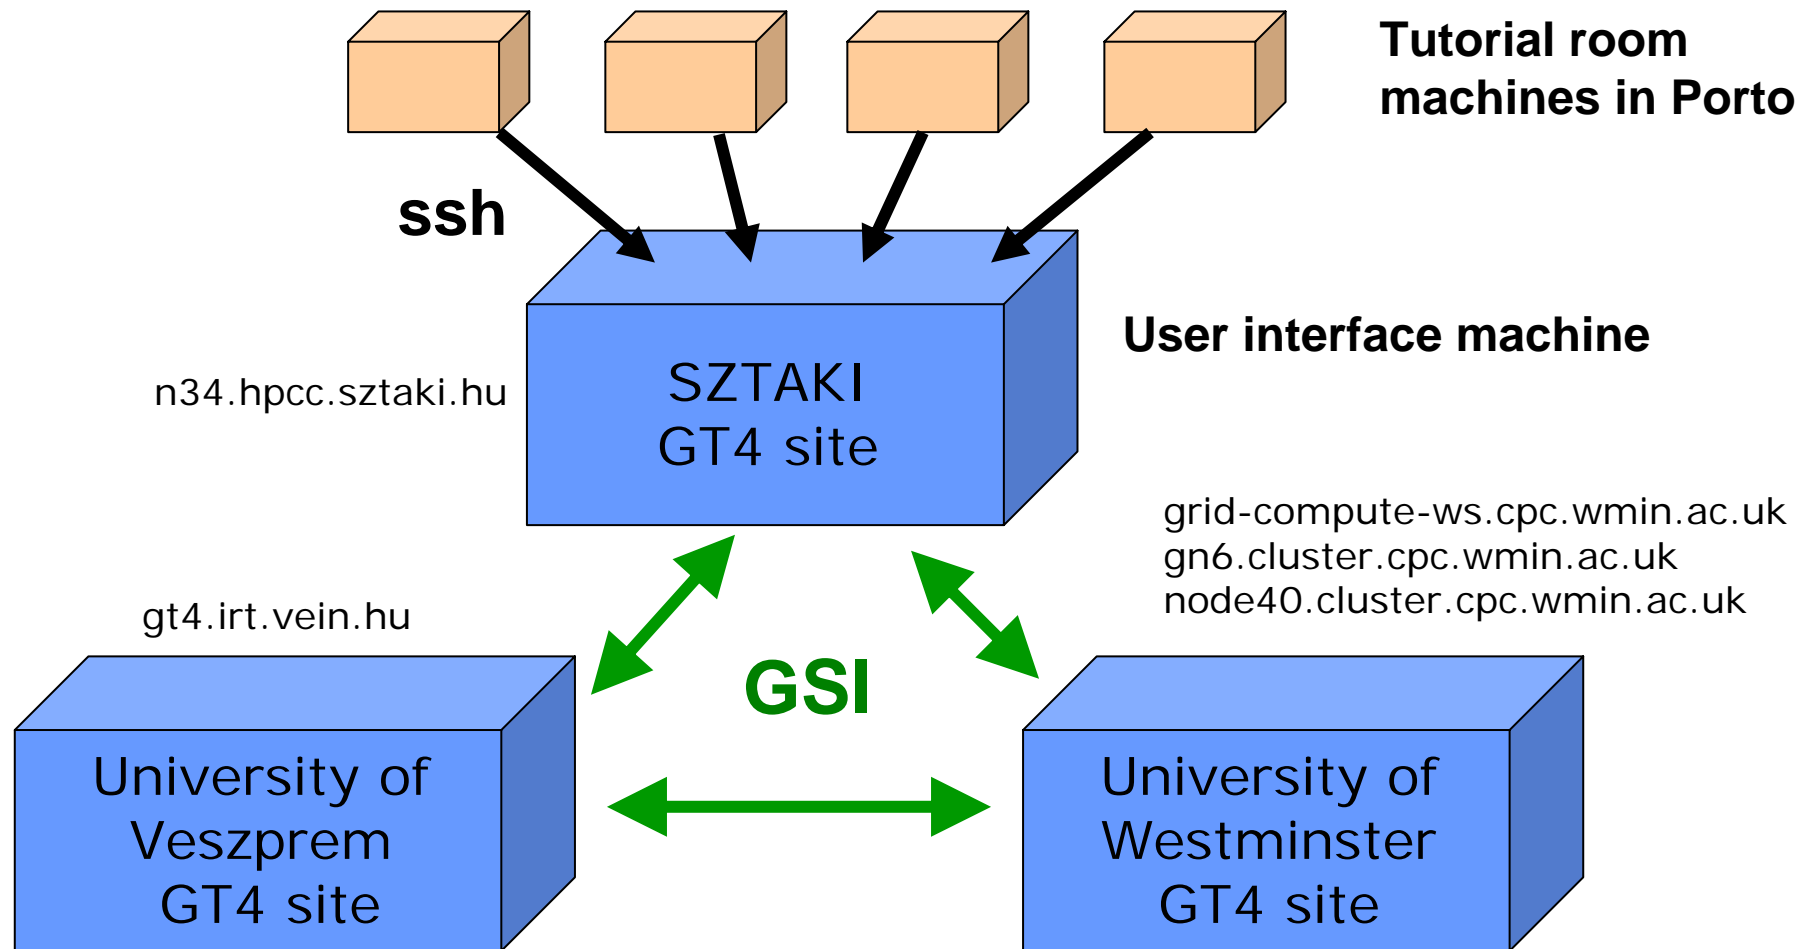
Tutorial room machines in Porto

ssh

User interface machine

n34.hpcc.sztaki.hu

SZTAKI
GT4 site

grid-compute-ws.cpc.wmin.ac.uk
gn6.cluster.cpc.wmin.ac.uk
node40.cluster.cpc.wmin.ac.uk

gt4.irt.vein.hu

GSI

University of
Veszprem
GT4 site

University of
Westminster
GT4 site